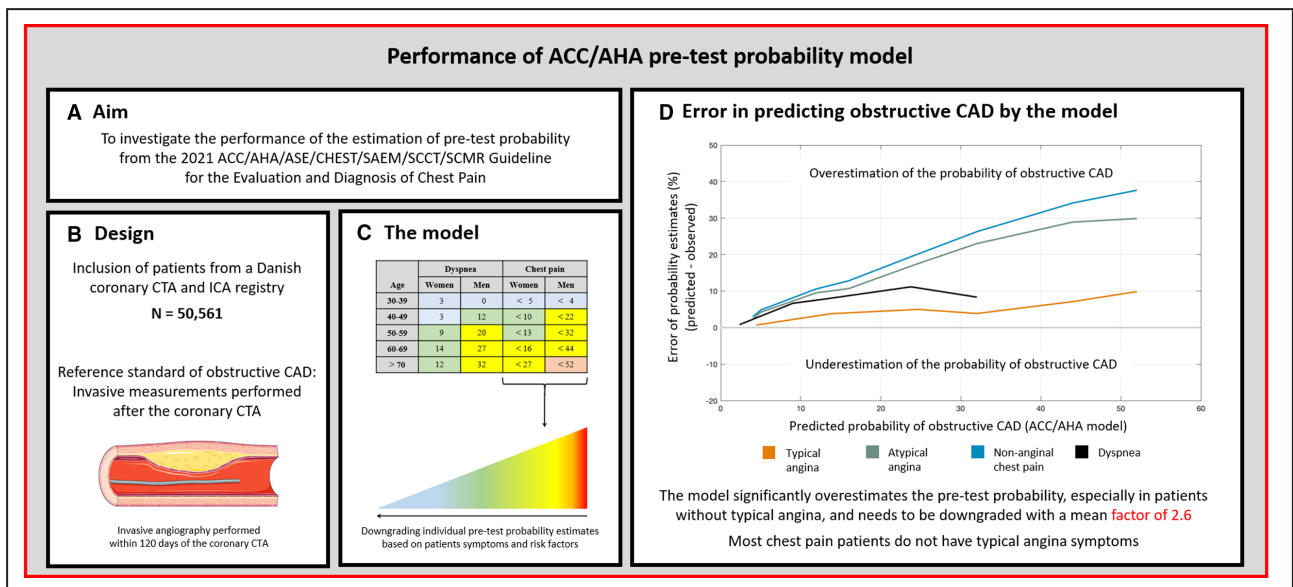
Performance of ACC/AHA pre-test probability model

A Aim

To investigate the performance of the estimation of pre-test probability from the 2021 ACC/AHA/ASE/CHEST/SAEM/SCCT/SCMR Guideline for the Evaluation and Diagnosis of Chest Pain

B Design

Inclusion of patients from a Danish coronary CTA and ICA registry

N = 50,561

Reference standard of obstructive CAD: Invasive measurements performed after the coronary CTA

Invasive angiography performed within 120 days of the coronary CTA

C The model

| Age | Dyspnea Women | Dyspnea Men | Chest pain Women | Chest pain Men |
|---|---|---|---|---|
| 30-39 | 3 | 0 | < 5 | < 4 |
| 40-49 | 3 | 12 | < 10 | < 22 |
| 50-59 | 9 | 20 | < 13 | < 32 |
| 60-69 | 14 | 27 | < 16 | < 44 |
| > 70 | 12 | 32 | < 27 | < 52 |

Downgrading individual pre-test probability estimates based on patients symptoms and risk factors

D Error in predicting obstructive CAD by the model

Overestimation of the probability of obstructive CAD

Underestimation of the probability of obstructive CAD

Error of probability estimates (%) (predicted - observed)

50 40 30 20 10 0 -10 -20

0 10 20 30 40 50 60

Predicted probability of obstructive CAD (ACC/AHA model)

Typical angina Atypical angina Non-anginal chest pain Dyspnea

The model significantly overestimates the pre-test probability, especially in patients without typical angina, and needs to be downgraded with a mean factor of 2.6

Most chest pain patients do not have typical angina symptoms